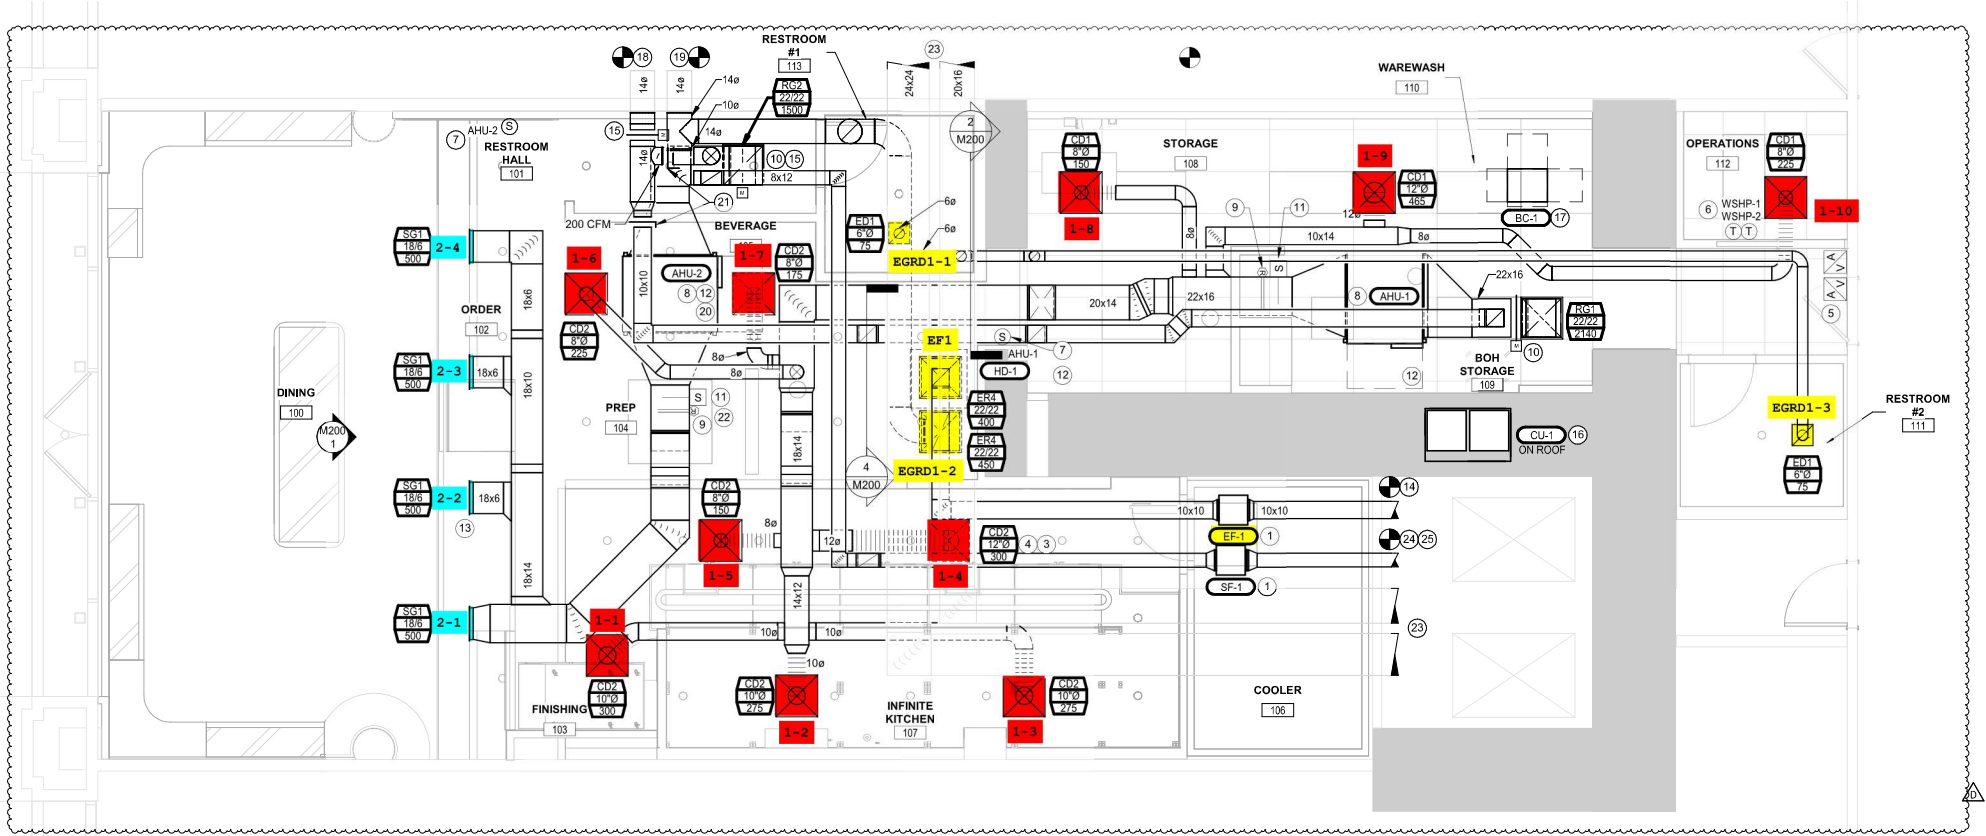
RESTROOM #1
113

18 19 23

14ø 14ø 24x24 20x16

RG2 22/22 1500

14ø
10ø
14ø

AHU-2 S
7 RESTROOM HALL
101

15

10 15
8x12

2
M200

STORAGE
108

CD1 8"Ø 150

1-8

1-9

CD1 12"Ø 465

WAREWASH
110

OPERATIONS
112

CD1 8"Ø 225

1-10

6 WSHP-1 WSHP-2

21
200 CFM

BEVERAGE

ED1 6"Ø 75

6ø
6ø

EGRD1-1

9 11

12ø

10x14 8ø

BC-1 17

SG1 18/6 500 2-4

1-6

AHU-2

1-7

CD2 8"Ø 175

8 12
20

10x10

18x6

22x16

20x14 22x16

8 AHU-1

RG1 22/22 2140

5

ORDER
102

CD2 8"Ø 225

S
AHU-1 7
HD-1 12

EF1

10

BOH STORAGE
109

12

SG1 18/6 500 2-3 18x6

8ø
8ø

18x10

DINING
100

M200 1

PREP
104

S 11
9 22

ER4 22/22 400

ER4 22/22 450

EGRD1-3

RESTROOM #2
111

CU-1 16
ON ROOF

ED1 6"Ø 75

18x14

4
M200

EGRD1-2

14

SG1 18/6 500 2-2 18x6

13

CD2 8"Ø 150

8ø

1-5

12ø

1-4

CD2 12"Ø 300 4 3

10x10 10x10

EF-1 1

24 25

SF-1 1

18x14

14x12

SG1 18/6 500 2-1

1-1

10ø 10ø

23

10ø

CD2 10"Ø 300

FINISHING
103

CD2 10"Ø 275

1-2

INFINITE KITCHEN
107

1-3

CD2 10"Ø 275

COOLER
106